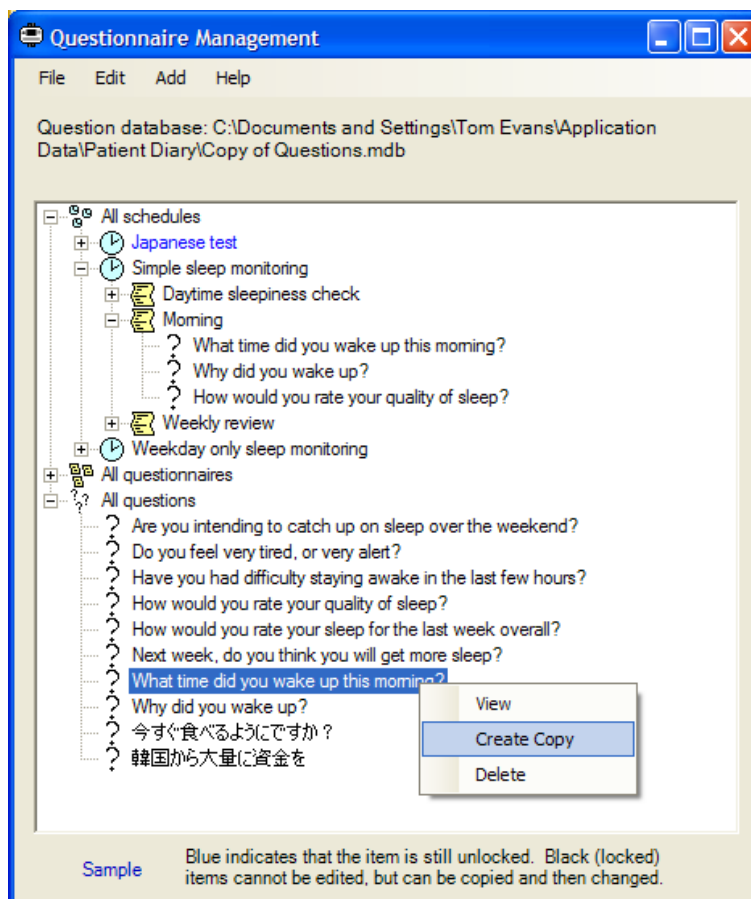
Questionnaire Management

File Edit Add Help

Question database: C:\Documents and Settings\Tom Evans\Application Data\Patient Diary\Copy of Questions.mdb

All schedules
Japanese test
Simple sleep monitoring
Daytime sleepiness check
Morning
What time did you wake up this morning?
Why did you wake up?
How would you rate your quality of sleep?
Weekly review
Weekday only sleep monitoring
All questionnaires
All questions
Are you intending to catch up on sleep over the weekend?
Do you feel very tired, or very alert?
Have you had difficulty staying awake in the last few hours?
How would you rate your quality of sleep?
How would you rate your sleep for the last week overall?
Next week, do you think you will get more sleep?
What time did you wake up this morning?
Why did you wake up?
今すぐ食べるようにですか？
韓国から大量に資金を

View
Create Copy
Delete

Sample

Blue indicates that the item is still unlocked. Black (locked) items cannot be edited, but can be copied and then changed.